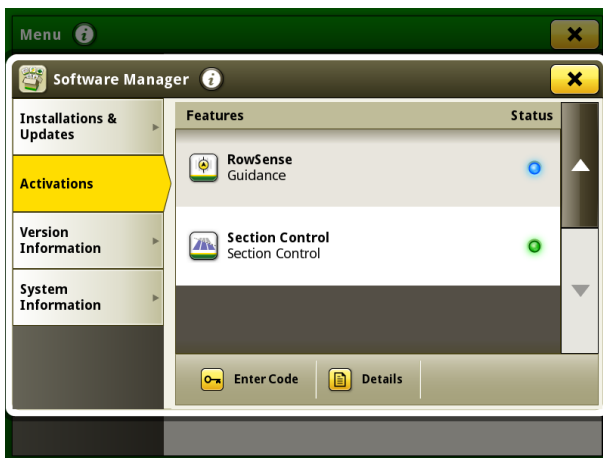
Menu

Software Manager

Installations & Updates

Activations

Version Information

System Information

| Features | Status |
|---|---|
| RowSense Guidance | |
| Section Control Section Control | |

Enter Code

Details